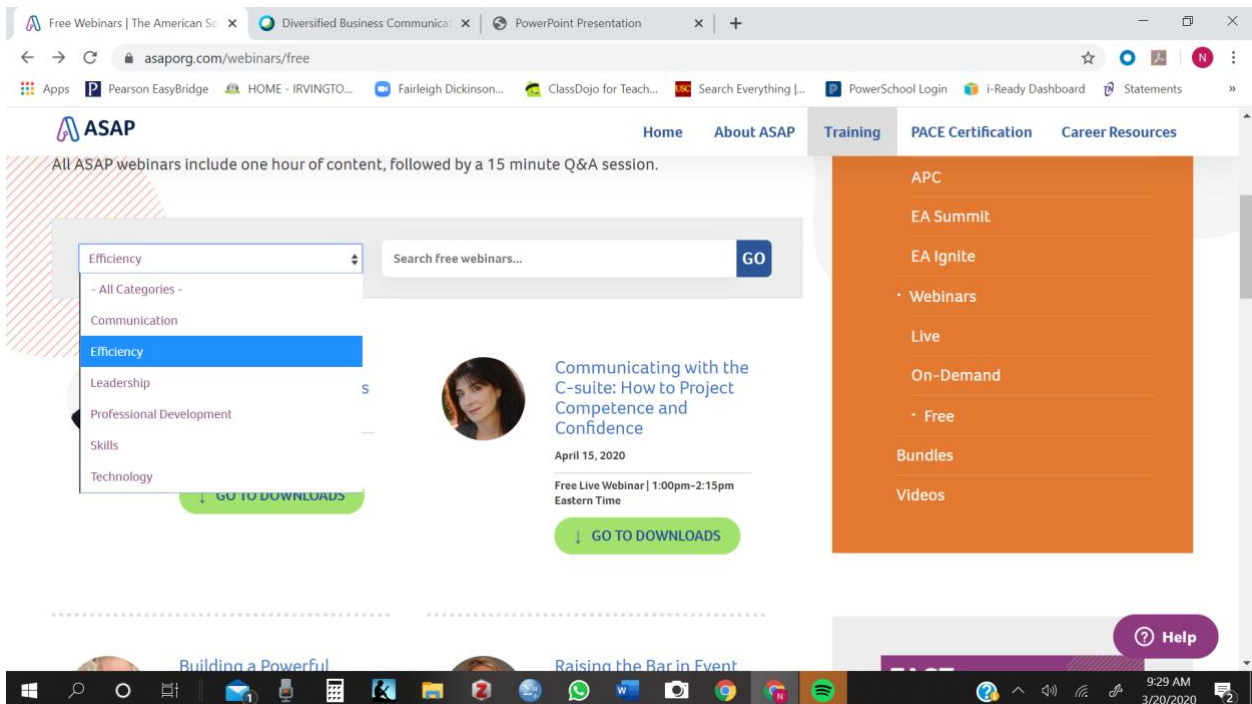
Free Webinars | The American So × | Diversified Business Communicat × | PowerPoint Presentation × | +

asaporg.com/webinars/free

Apps | Pearson EasyBridge | HOME - IRVINGTO... | Fairleigh Dickinson... | ClassDojo for Teach... | Search Everything |... | PowerSchool Login | i-Ready Dashboard | Statements

ASAP

Home | About ASAP | Training | PACE Certification | Career Resources

All ASAP webinars include one hour of content, followed by a 15 minute Q&A session.

Efficiency

Search free webinars... GO

- All Categories -
Communication
Efficiency
Leadership
Professional Development
Skills
Technology

s

GO TO DOWNLOADS

Communicating with the C-suite: How to Project Competence and Confidence

April 15, 2020

Free Live Webinar | 1:00pm-2:15pm Eastern Time

GO TO DOWNLOADS

APC
EA Summit
EA Ignite
Webinars
Live
On-Demand
Free
Bundles
Videos

Building a Powerful

Raising the Bar in Event

Help

9:29 AM
3/20/2020